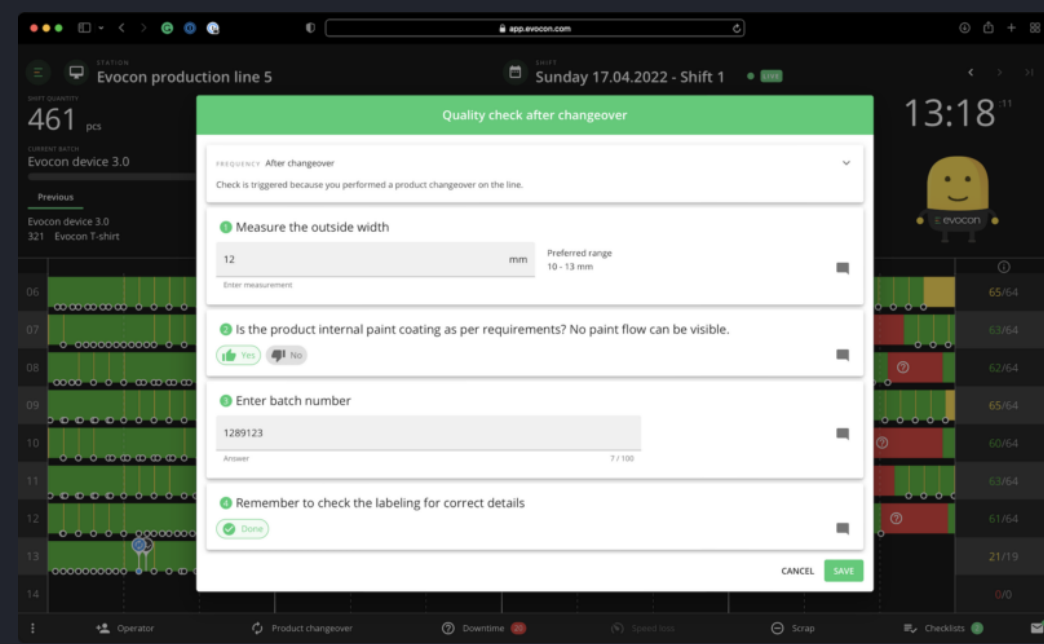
app.evocon.com

STATION
Evocon production line 5

SHIFT
Sunday 17.04.2022 - Shift 1 LIVE

SHIFT QUANTITY
461 pcs

CURRENT BATCH
Evocon device 3.0

Previous
Evocon device 3.0
321 Evocon T-shirt

13:18 :11

evocon

Quality check after changeover

FREQUENCY After changeover
Check is triggered because you performed a product changeover on the line.

1 Measure the outside width
12 mm
Enter measurement
Preferred range
10 - 13 mm

2 Is the product internal paint coating as per requirements? No paint flow can be visible.
Yes No

3 Enter batch number
1289123
Answer 7 / 100

4 Remember to check the labeling for correct details
Done

CANCEL SAVE

06
07
08
09
10
11
12
13
14

65/64
63/64
62/64
65/64
60/64
63/64
61/64
21/19
0/0

Operator Product changeover Downtime 20 Speed loss Scrap Checklists 1